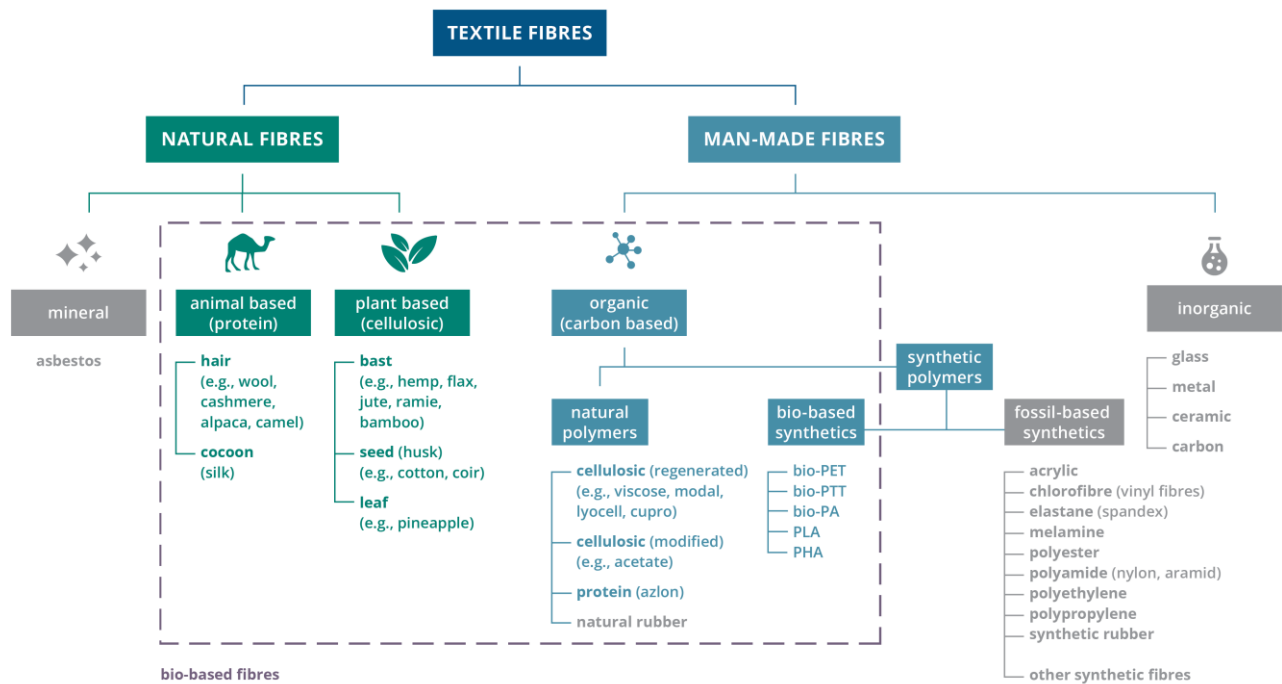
TEXTILE FIBRES

NATURAL FIBRES

MAN-MADE FIBRES

mineral

asbestos

animal based (protein)

hair (e.g., wool, cashmere, alpaca, camel)

cocoon (silk)

plant based (cellulosic)

bast (e.g., hemp, flax, jute, ramie, bamboo)

seed (husk) (e.g., cotton, coir)

leaf (e.g., pineapple)

organic (carbon based)

synthetic polymers

natural polymers

cellulosic (regenerated) (e.g., viscose, modal, lyocell, cupro)

cellulosic (modified) (e.g., acetate)

protein (azlon)

natural rubber

bio-based synthetics

bio-PET
bio-PTT
bio-PA
PLA
PHA

fossil-based synthetics

acrylic
chlorofibre (vinyl fibres)
elastane (spandex)
melamine
polyester
polyamide (nylon, aramid)
polyethylene
polypropylene
synthetic rubber

other synthetic fibres

inorganic

glass
metal
ceramic
carbon

bio-based fibres